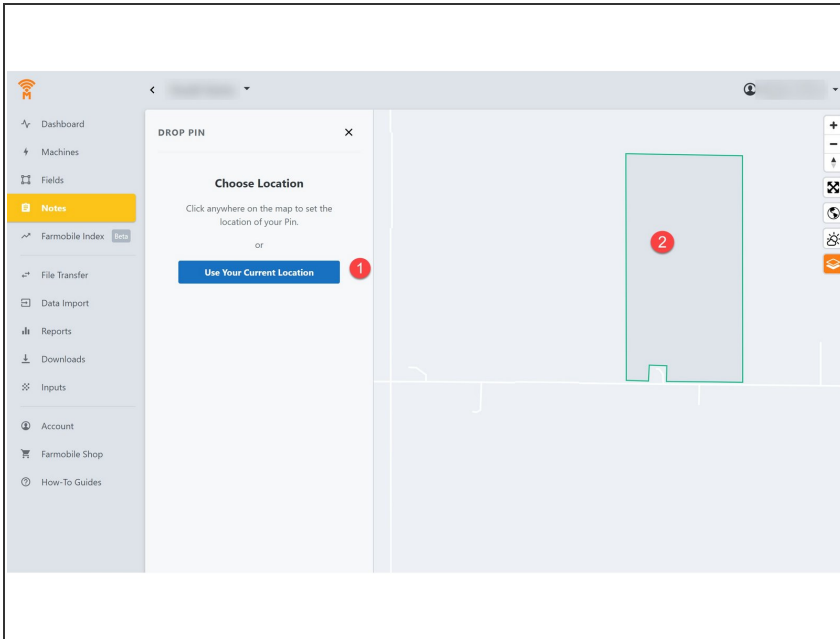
Dashboard
Machines
Fields
Notes
Farmobile Index Beta
File Transfer
Data Import
Reports
Downloads
Inputs
Account
Farmobile Shop
How-To Guides

DROP PIN

Choose Location

Click anywhere on the map to set the location of your Pin.

or

Use Your Current Location

1

2

+
−